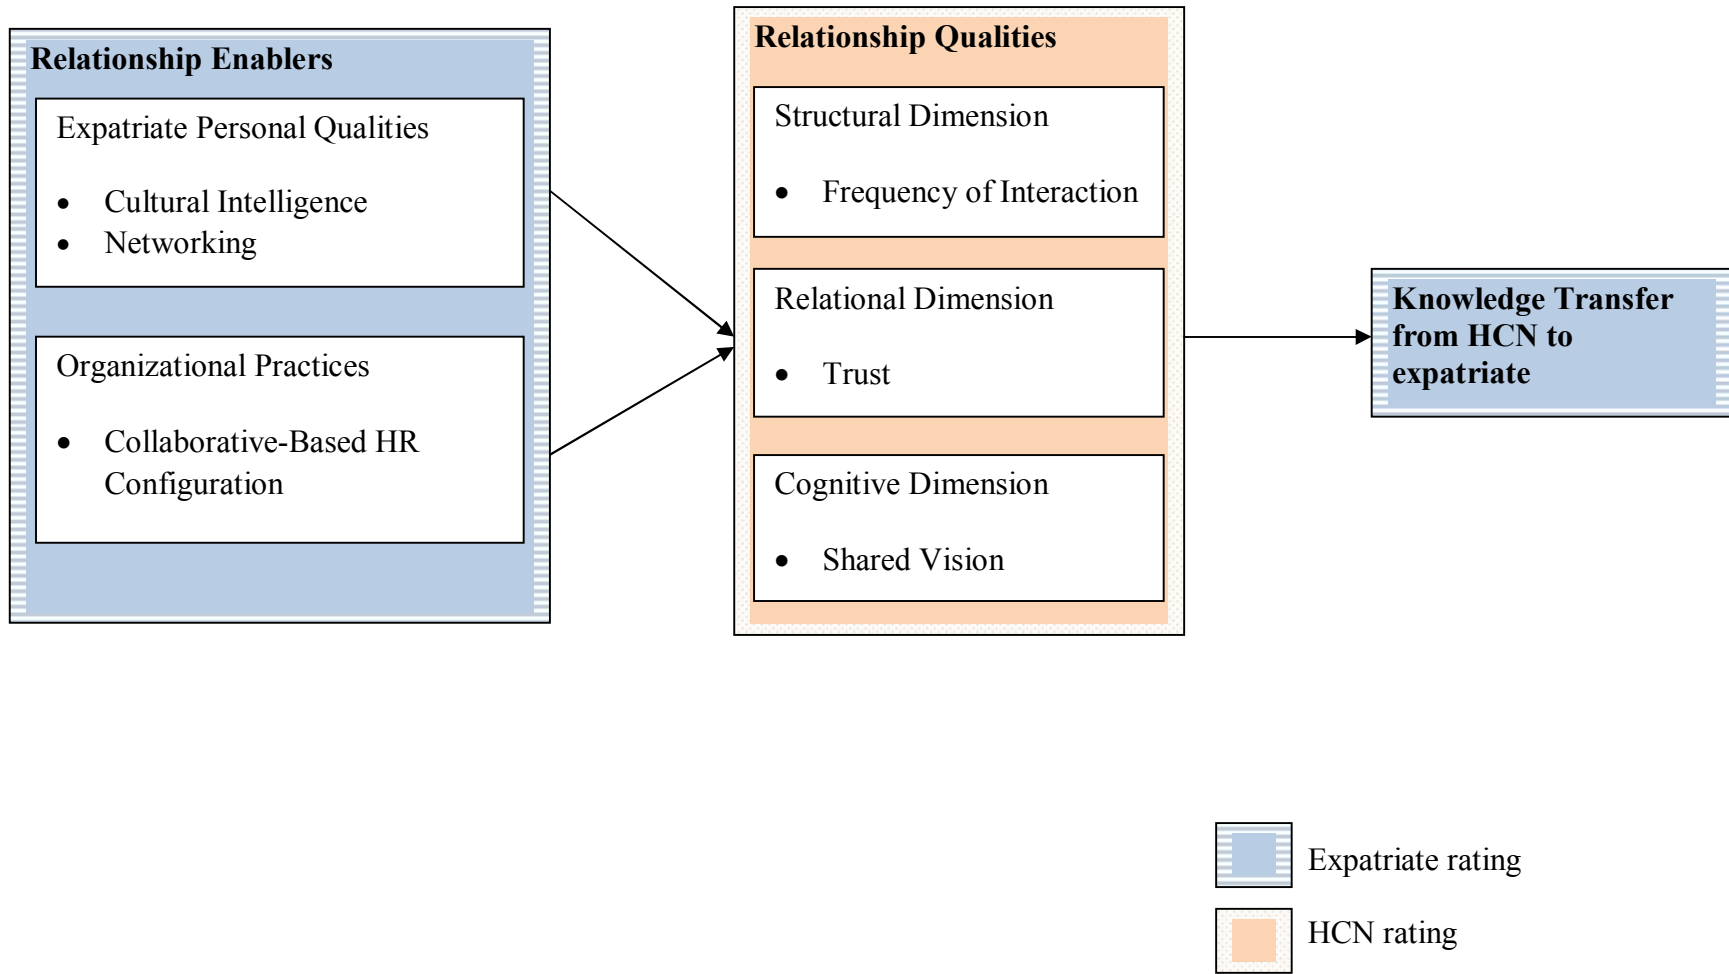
Relationship Enablers

Expatriate Personal Qualities

- Cultural Intelligence
- Networking

Organizational Practices

- Collaborative-Based HR Configuration

Relationship Qualities

Structural Dimension

- Frequency of Interaction

Relational Dimension

- Trust

Cognitive Dimension

- Shared Vision

Knowledge Transfer from HCN to expatriate

Expatriate rating

HCN rating